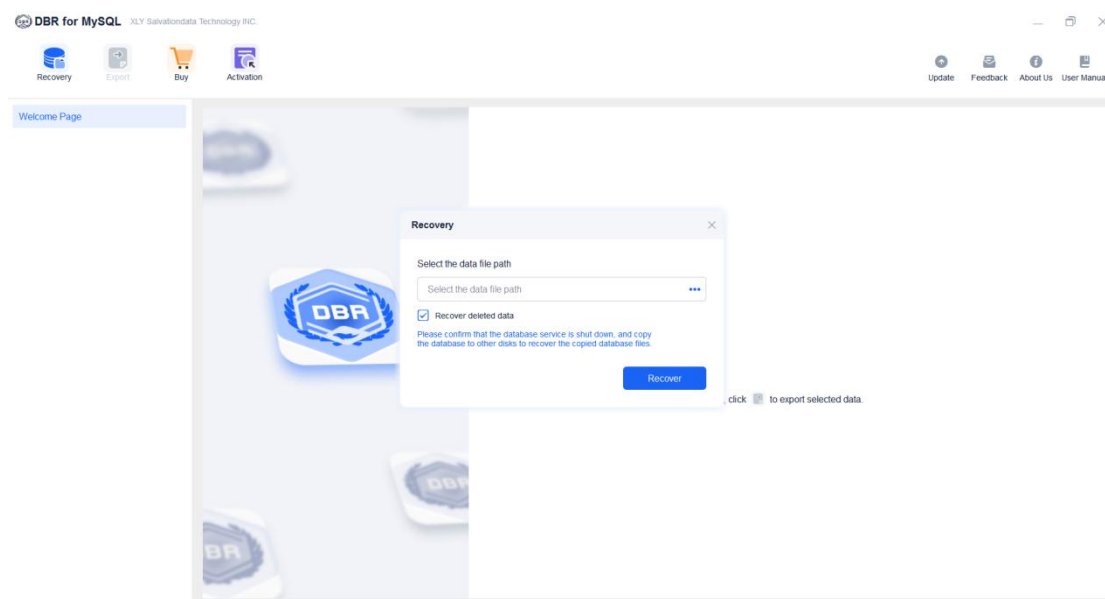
DBR for MySQL XLY Salvationdata Technology INC.

Recovery Export Buy Activation

Update Feedback About Us User Manua

Welcome Page

DBR

Recovery

Select the data file path

Select the data file path

Recover deleted data

Please confirm that the database service is shut down, and copy the database to other disks to recover the copied database files.

Recover

, click to export selected data.